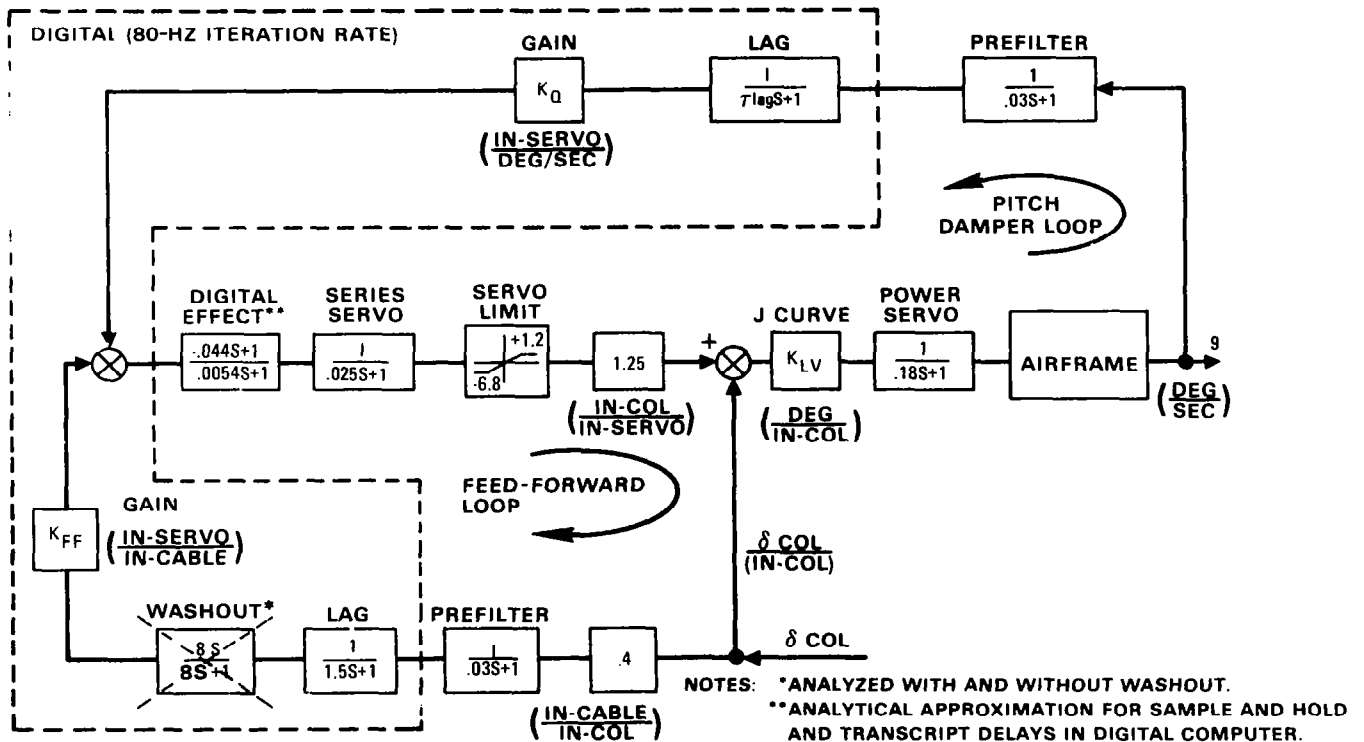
DIGITAL (80-HZ ITERATION RATE)

GAIN

$K_Q$

$\left(\frac{\text{IN-SERVO}}{\text{DEG/SEC}}\right)$

LAG

$\frac{1}{\tau_{lag}S+1}$

PREFILTER

$\frac{1}{.03S+1}$

PITCH DAMPER LOOP

DIGITAL EFFECT**

$\frac{.044S+1}{.0054S+1}$

SERIES SERVO

$\frac{1}{.025S+1}$

SERVO LIMIT

+1.2

-6.8

1.25

$\left(\frac{\text{IN-COL}}{\text{IN-SERVO}}\right)$

+

J CURVE

$K_{LV}$

$\left(\frac{\text{DEG}}{\text{IN-COL}}\right)$

POWER SERVO

$\frac{1}{.18S+1}$

AIRFRAME

q

$\left(\frac{\text{DEG}}{\text{SEC}}\right)$

FEED-FORWARD LOOP

GAIN

$K_{FF}$

$\left(\frac{\text{IN-SERVO}}{\text{IN-CABLE}}\right)$

$\frac{\delta \text{ COL}}{(\text{IN-COL})}$

WASHOUT*

$\frac{8S}{8S+1}$

LAG

$\frac{1}{1.5S+1}$

PREFILTER

$\frac{1}{.03S+1}$

.4

$\left(\frac{\text{IN-CABLE}}{\text{IN-COL}}\right)$

$\delta$ COL

NOTES: *ANALYZED WITH AND WITHOUT WASHOUT.
**ANALYTICAL APPROXIMATION FOR SAMPLE AND HOLD AND TRANSCRIPT DELAYS IN DIGITAL COMPUTER.